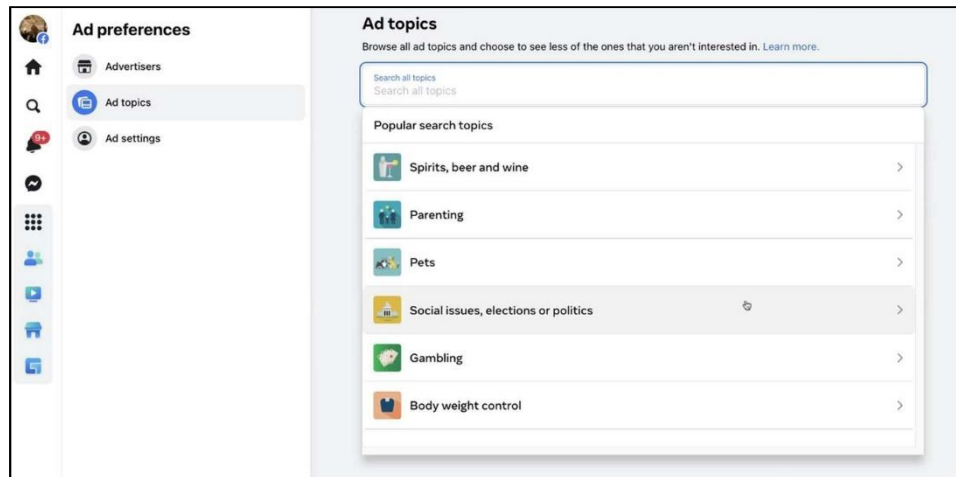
9+

Ad preferences

Advertisers

Ad topics

Ad settings

Ad topics

Browse all ad topics and choose to see less of the ones that you aren't interested in. Learn more.

Search all topics

Search all topics

Popular search topics

Spirits, beer and wine

Parenting

Pets

Social issues, elections or politics

Gambling

Body weight control